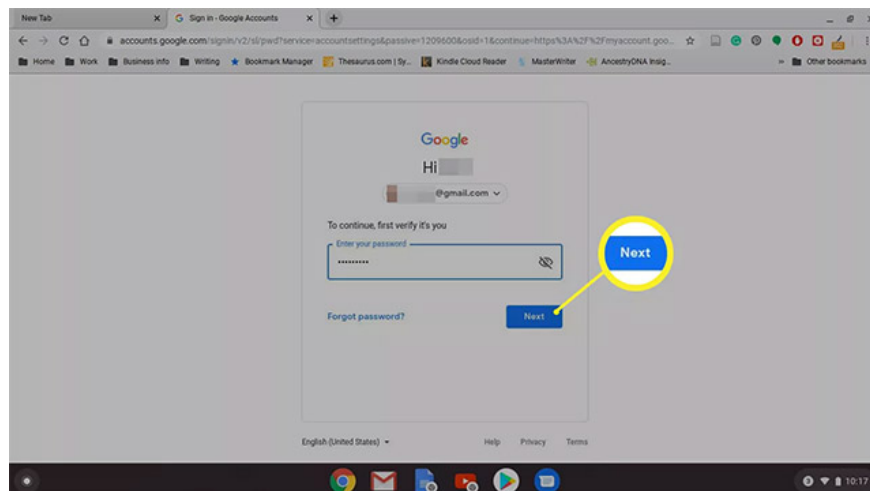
New Tab
Sign in - Google Accounts

accounts.google.com/signin/v2/sl/pwd?service=accountsettings&passive=1209600&osid=1&continue=https%3A%2F%2Fmyaccount.goo...

Home Work Business info Writing Bookmark Manager Thesaurus.com | Sy... Kindle Cloud Reader MasterWriter AncestryDNA Insig... Other bookmarks

Google

Hi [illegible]

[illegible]@gmail.com

To continue, first verify it's you

Enter your password

••••••••••

Forgot password?

Next

Next

English (United States)

Help Privacy Terms

10:17